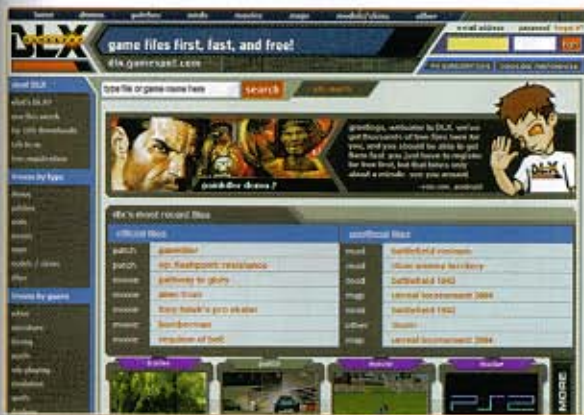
home demos patches mods movies maps models/skins other

DLX

game files first, fast, and free!

dlx.gamespot.com

e-mail address password login

type file or game name here search

greetings, welcome to DLX. we've got thousands of free files here for you, and you should be able to get them fast. you just have to register for free first, but that takes only about a minute. see you around!

painkiller demo 2

dlx's most recent files

official files

| | |
|---|---|
| patch | painkiller |
| patch | op. flashpoint: resistance |
| movie | pathway to glory |
| movie | alien trilogy |
| movie | tony hawk's pro skater |
| movie | bomberman |
| movie | requiem of hell |

unofficial files

| | |
|---|---|
| mod | battlefield vietnam |
| mod | close combat: territory |
| mod | battlefield 1942 |
| map | unreal tournament 2004 |
| mod | battlefield 1942 |
| other | doom |
| map | unreal tournament 2004 |

about DLX

browse by type

demos
patches
mods
movies
maps
models / skins
other

browse by genre

action
adventure
driving
puzzle
role-playing
simulation
sports

MORE